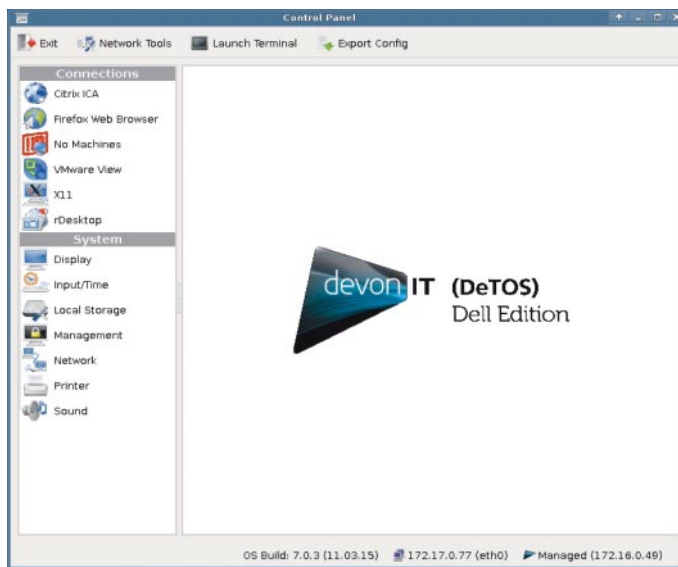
Control Panel

Exit Network Tools Launch Terminal Export Config

Connections
Citrix ICA
Firefox Web Browser
No Machines
VMware View
X11
rDesktop
System
Display
Input/Time
Local Storage
Management
Network
Printer
Sound

devon IT (DeTOS)
Dell Edition

OS Build: 7.0.3 (11.03.15) 172.17.0.77 (eth0) Managed (172.16.0.49)